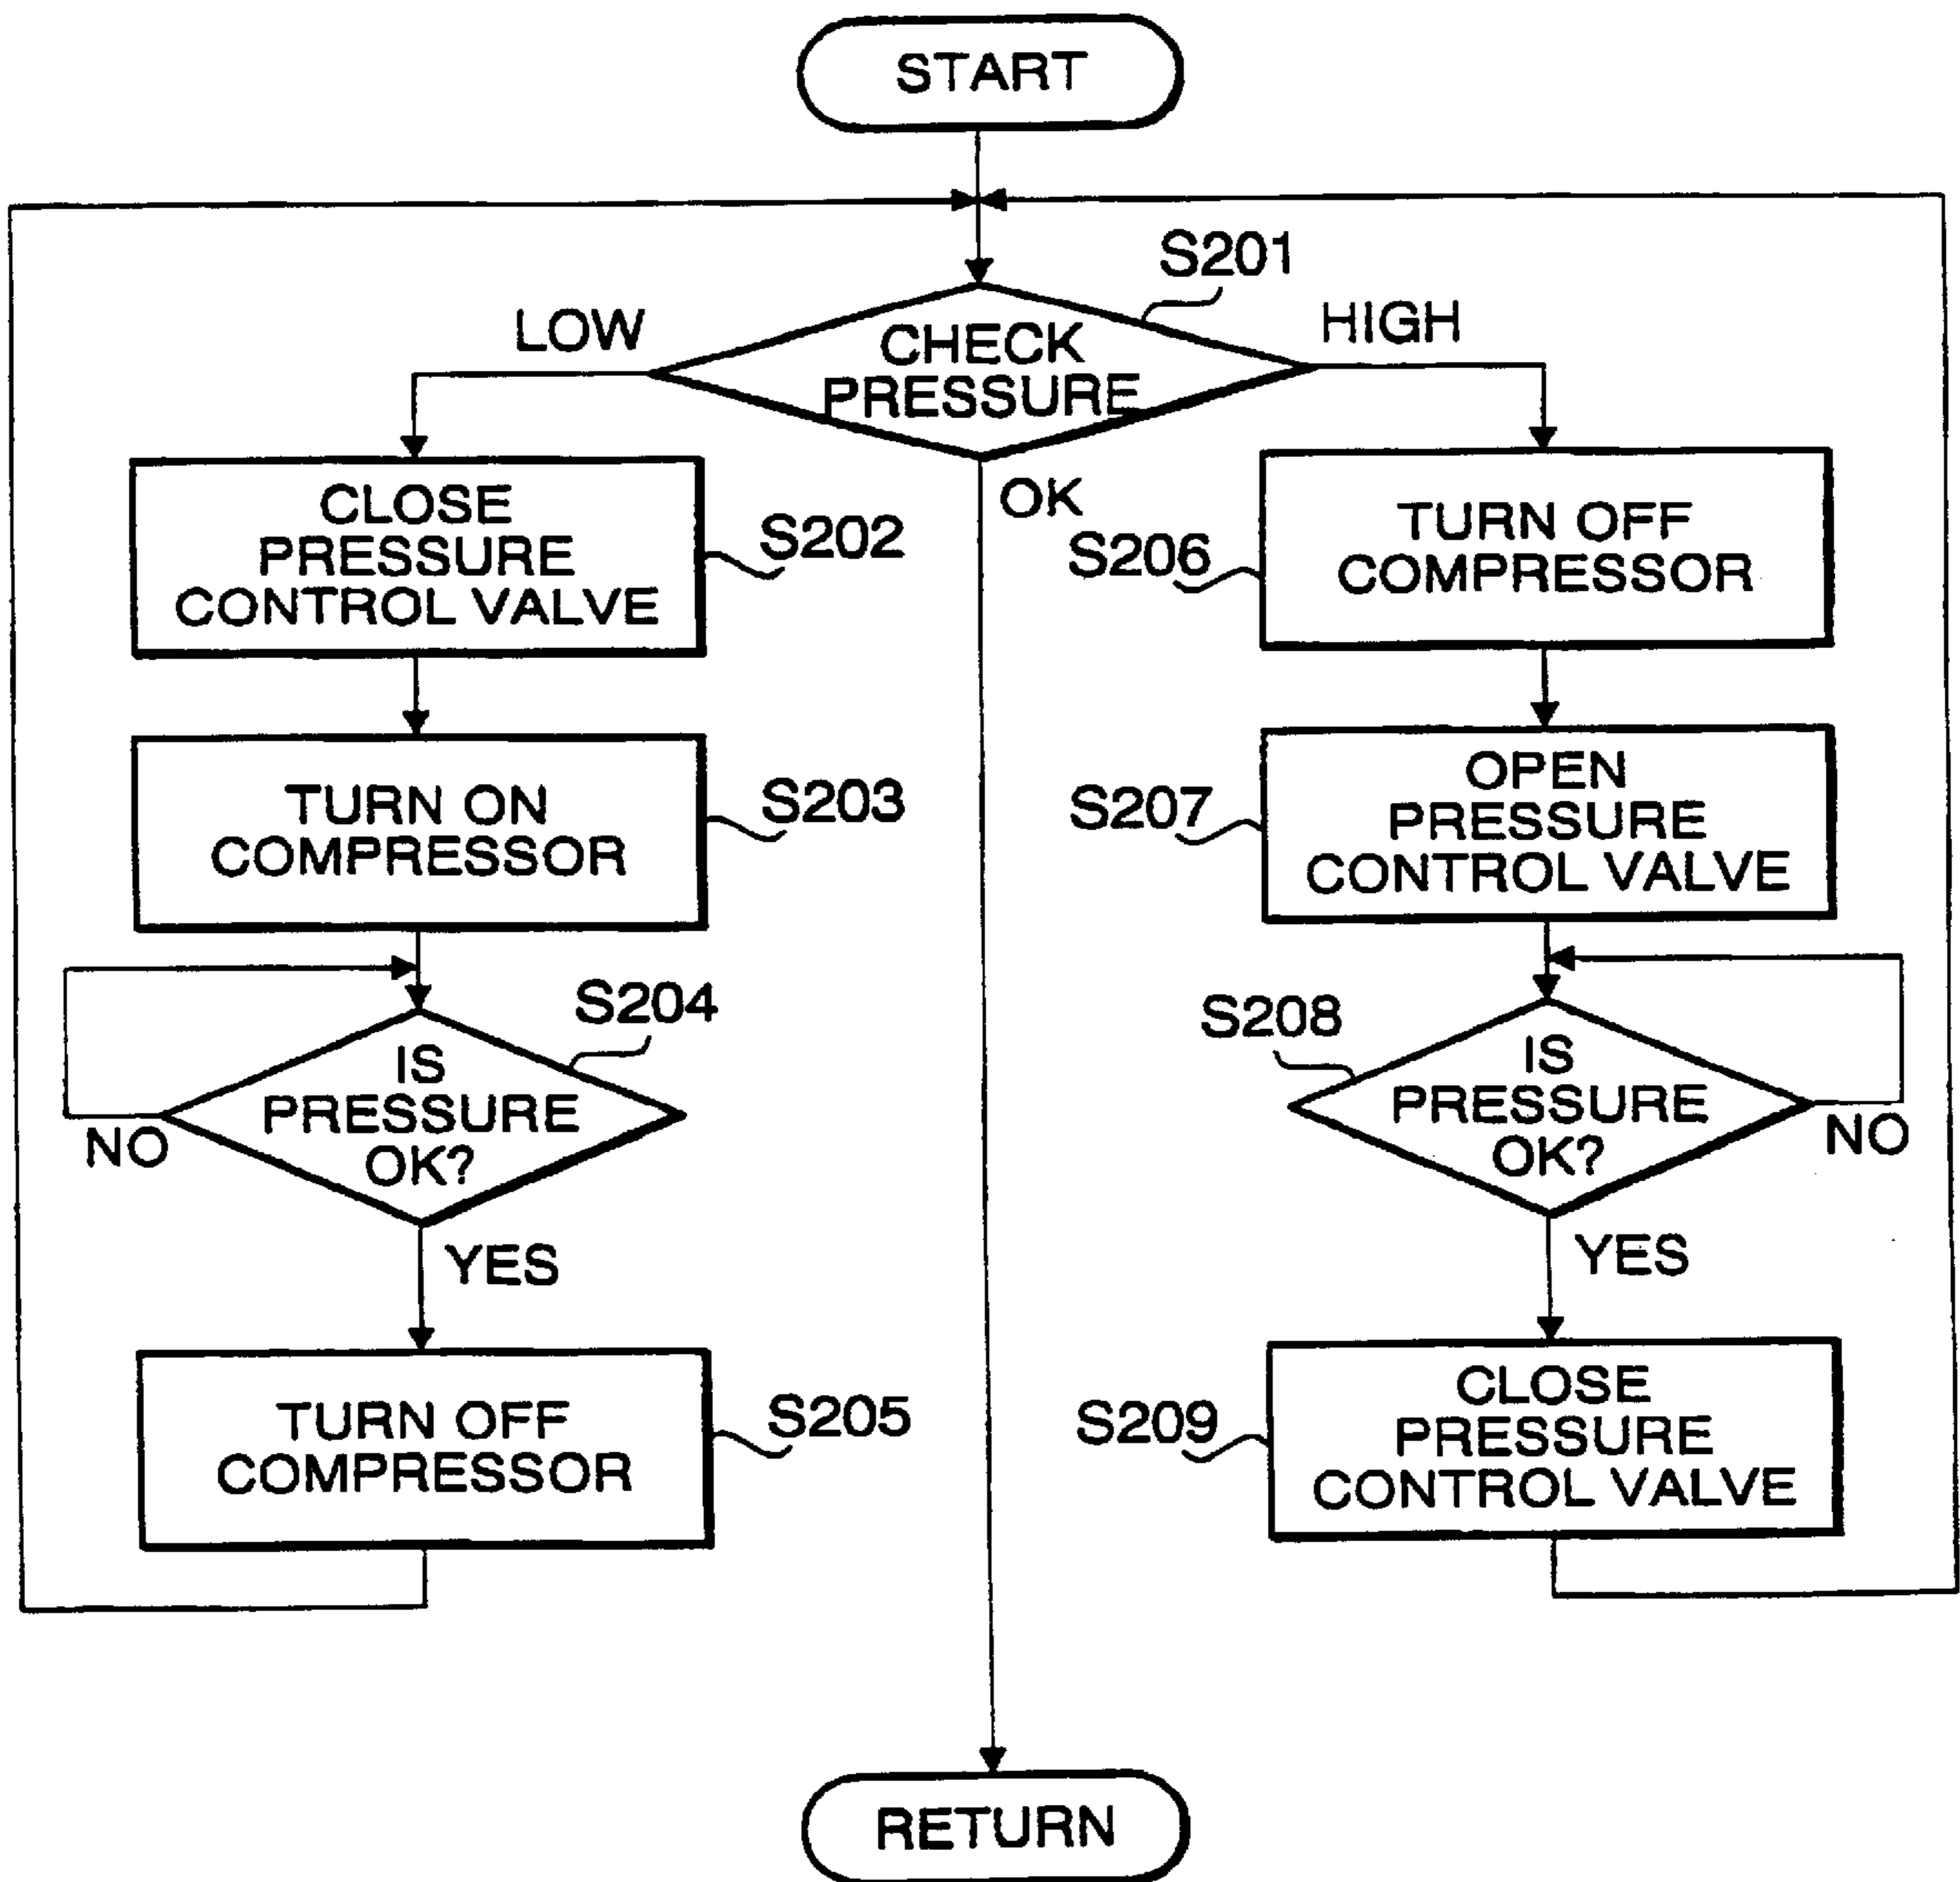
START

S201

CHECK PRESSURE

LOW

HIGH

OK

CLOSE PRESSURE CONTROL VALVE

S202

TURN ON COMPRESSOR

S203

S204

IS PRESSURE OK?

NO

YES

TURN OFF COMPRESSOR

S205

S206

TURN OFF COMPRESSOR

S207

OPEN PRESSURE CONTROL VALVE

S208

IS PRESSURE OK?

NO

YES

S209

CLOSE PRESSURE CONTROL VALVE

RETURN